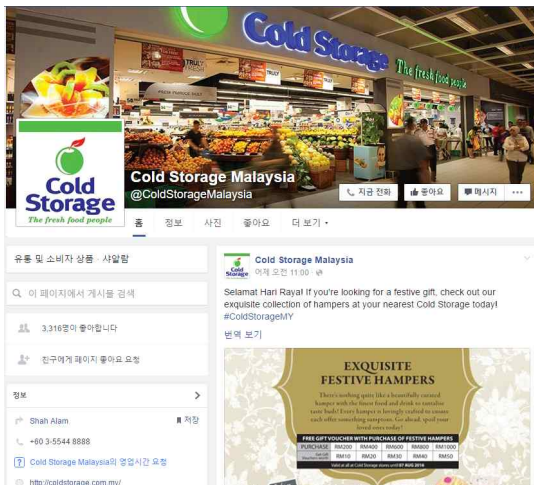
Cold Storage
The fresh food people

Cold Storage
The fresh food people

Cold Storage Malaysia
@ColdStorageMalaysia

지금 전화 좋아요 메시지 •••

홈 정보 사진 좋아요 더 보기 ▾

유통 및 소비자 상품 · 샤알람

이 페이지에서 게시물 검색

3,316명이 좋아합니다

친구에게 페이지 좋아요 요청

정보

Shah Alam 저장

+60 3-5544 8888

Cold Storage Malaysia의 영업시간 요청

http://coldstorage.com.my/

Cold Storage Malaysia
어제 오전 11:00 ·

Selamat Hari Raya! If you're looking for a festive gift, check out our exquisite collection of hampers at your nearest Cold Storage today! #ColdStorageMY

번역 보기

EXQUISITE
FESTIVE HAMPERS

There's nothing quite like a beautifully curated hamper with the finest food and drink to tantalise taste buds! Every hamper is lovingly crafted to create each offer something sumptuous. Go ahead, spoil your loved ones today!

FREE GIFT VOUCHER WITH PURCHASE OF FESTIVE HAMPERS

| PURCHASE | RM200 | RM400 | RM600 | RM800 | RM1000 |
|---|---|---|---|---|---|
| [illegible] | RM10 | RM20 | RM30 | RM40 | RM50 |

Valid at all Cold Storage stores until 07 AUG 2016